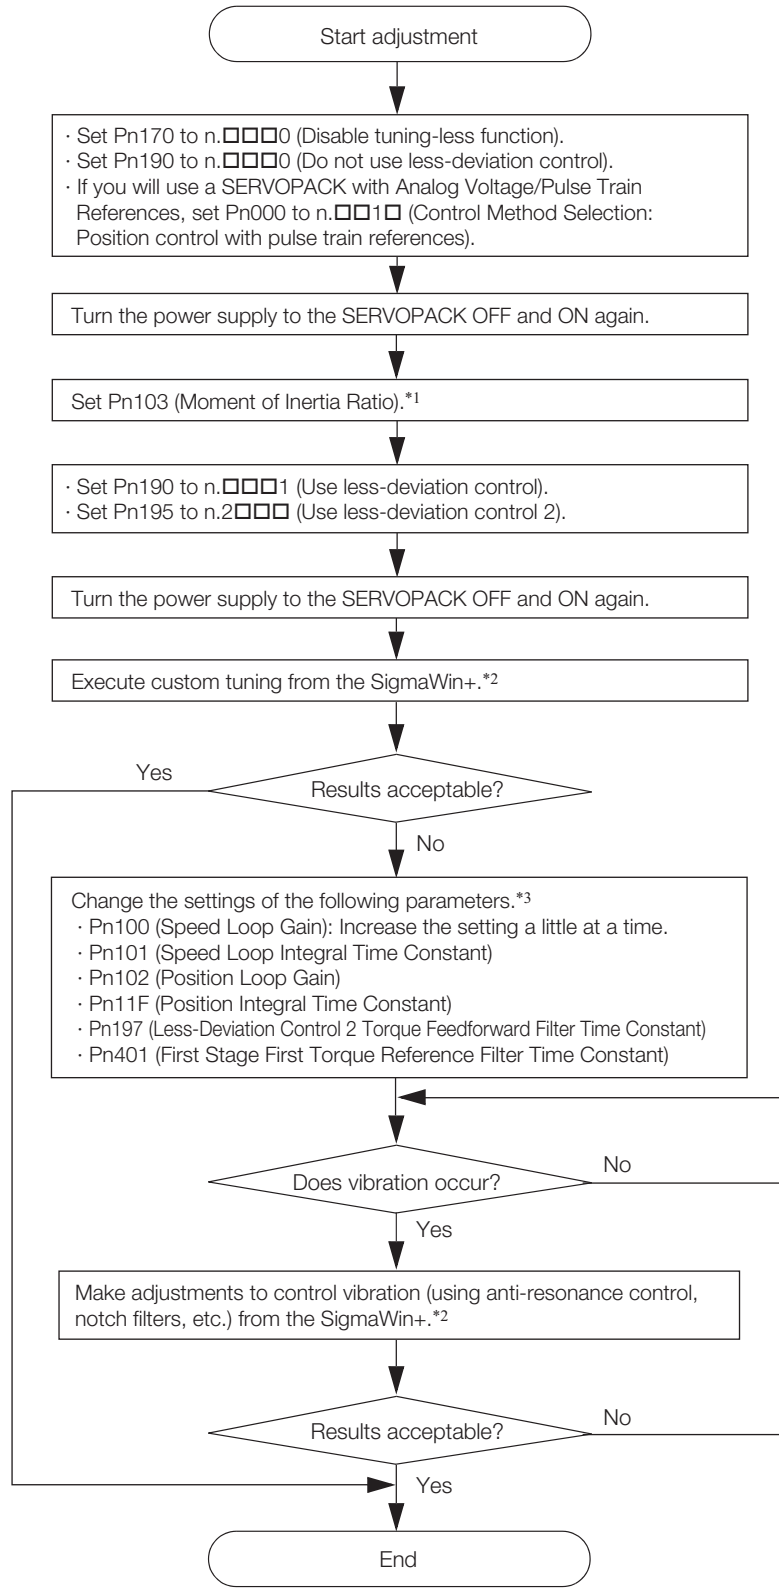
Start adjustment

· Set Pn170 to n.□□□0 (Disable tuning-less function).
· Set Pn190 to n.□□□0 (Do not use less-deviation control).
· If you will use a SERVOPACK with Analog Voltage/Pulse Train References, set Pn000 to n.□□1□ (Control Method Selection: Position control with pulse train references).

Turn the power supply to the SERVOPACK OFF and ON again.

Set Pn103 (Moment of Inertia Ratio).*1

· Set Pn190 to n.□□□1 (Use less-deviation control).
· Set Pn195 to n.2□□□ (Use less-deviation control 2).

Turn the power supply to the SERVOPACK OFF and ON again.

Execute custom tuning from the SigmaWin+.*2

Yes

Results acceptable?

No

Change the settings of the following parameters.*3
· Pn100 (Speed Loop Gain): Increase the setting a little at a time.
· Pn101 (Speed Loop Integral Time Constant)
· Pn102 (Position Loop Gain)
· Pn11F (Position Integral Time Constant)
· Pn197 (Less-Deviation Control 2 Torque Feedforward Filter Time Constant)
· Pn401 (First Stage First Torque Reference Filter Time Constant)

No

Does vibration occur?

Yes

Make adjustments to control vibration (using anti-resonance control, notch filters, etc.) from the SigmaWin+.*2

No

Results acceptable?

Yes

End